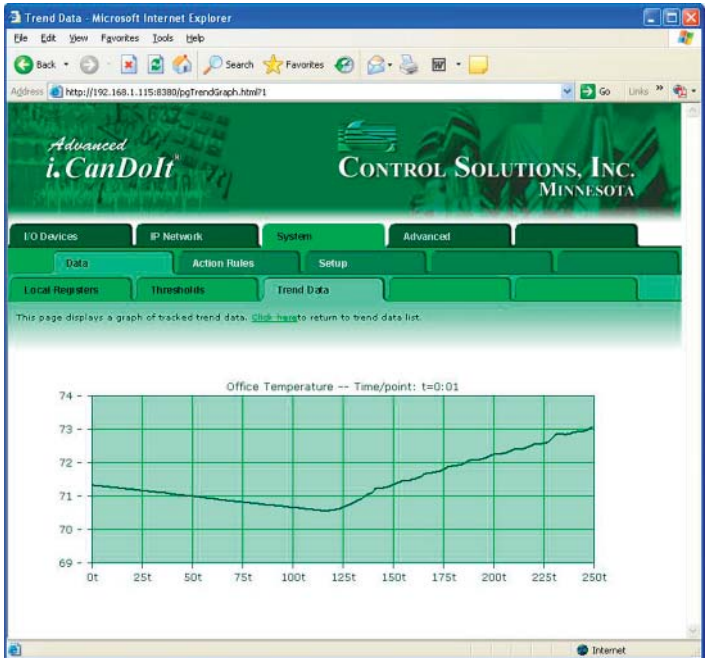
Trend Data - Microsoft Internet Explorer

File Edit View Favorites Tools Help

Back Search Favorites

Address http://192.168.1.115:8380/pgTrendGraph.html?1 Go Links »

Advanced
i.CanDoIt®

Control Solutions, Inc.
Minnesota

I/O Devices | IP Network | System | Advanced

Data | Action Rules | Setup

Local Registers | Thresholds | Trend Data

This page displays a graph of tracked trend data. Click hereto return to trend data list.

Office Temperature -- Time/point: t=0:01

74 -
73 -
72 -
71 -
70 -
69 -

0t 25t 50t 75t 100t 125t 150t 175t 200t 225t 250t

Internet